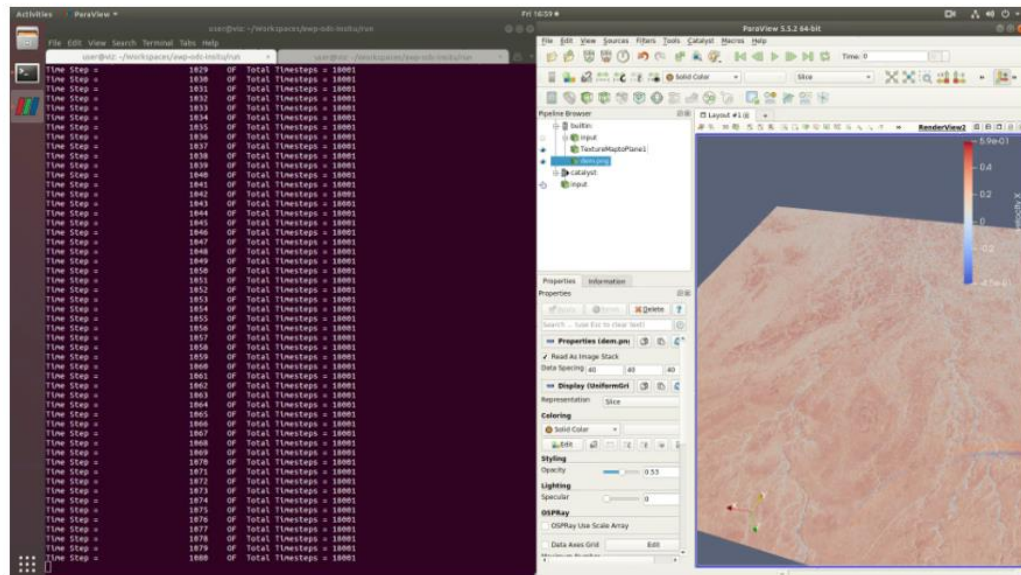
Activities ParaView ▾ Fri 16:59 ●

user@vlc: ~/workspaces/eep-odc-insitu/run

File Edit View Search Terminal Tabs Help

user@vlc: ~/workspaces/eep-odc-insitu/run

Time Step = 1029 OF Total Timesteps = 10001
Time Step = 1030 OF Total Timesteps = 10001
Time Step = 1031 OF Total Timesteps = 10001
Time Step = 1032 OF Total Timesteps = 10001
Time Step = 1033 OF Total Timesteps = 10001
Time Step = 1034 OF Total Timesteps = 10001
Time Step = 1035 OF Total Timesteps = 10001
Time Step = 1036 OF Total Timesteps = 10001
Time Step = 1037 OF Total Timesteps = 10001
Time Step = 1038 OF Total Timesteps = 10001
Time Step = 1039 OF Total Timesteps = 10001
Time Step = 1040 OF Total Timesteps = 10001
Time Step = 1041 OF Total Timesteps = 10001
Time Step = 1042 OF Total Timesteps = 10001
Time Step = 1043 OF Total Timesteps = 10001
Time Step = 1044 OF Total Timesteps = 10001
Time Step = 1045 OF Total Timesteps = 10001
Time Step = 1046 OF Total Timesteps = 10001
Time Step = 1047 OF Total Timesteps = 10001
Time Step = 1048 OF Total Timesteps = 10001
Time Step = 1049 OF Total Timesteps = 10001
Time Step = 1050 OF Total Timesteps = 10001
Time Step = 1051 OF Total Timesteps = 10001
Time Step = 1052 OF Total Timesteps = 10001
Time Step = 1053 OF Total Timesteps = 10001
Time Step = 1054 OF Total Timesteps = 10001
Time Step = 1055 OF Total Timesteps = 10001
Time Step = 1056 OF Total Timesteps = 10001
Time Step = 1057 OF Total Timesteps = 10001
Time Step = 1058 OF Total Timesteps = 10001
Time Step = 1059 OF Total Timesteps = 10001
Time Step = 1060 OF Total Timesteps = 10001
Time Step = 1061 OF Total Timesteps = 10001
Time Step = 1062 OF Total Timesteps = 10001
Time Step = 1063 OF Total Timesteps = 10001
Time Step = 1064 OF Total Timesteps = 10001
Time Step = 1065 OF Total Timesteps = 10001
Time Step = 1066 OF Total Timesteps = 10001
Time Step = 1067 OF Total Timesteps = 10001
Time Step = 1068 OF Total Timesteps = 10001
Time Step = 1069 OF Total Timesteps = 10001
Time Step = 1070 OF Total Timesteps = 10001
Time Step = 1071 OF Total Timesteps = 10001
Time Step = 1072 OF Total Timesteps = 10001
Time Step = 1073 OF Total Timesteps = 10001
Time Step = 1074 OF Total Timesteps = 10001
Time Step = 1075 OF Total Timesteps = 10001
Time Step = 1076 OF Total Timesteps = 10001
Time Step = 1077 OF Total Timesteps = 10001
Time Step = 1078 OF Total Timesteps = 10001
Time Step = 1079 OF Total Timesteps = 10001
Time Step = 1080 OF Total Timesteps = 10001

ParaView 5.5.2 64-bit

File Edit View Sources Filters Tools Catalyst Macros Help

Time: 0

Solid Color Slice

Pipeline Browser
builtin:
input
TextureMaptoPlane1
dem.png
catalyst:
input

Layout #1
RenderView2

5.9e-01
0.4
0.2
0
-0.2
-4.1e-01

Properties Information
Properties
Apply Reset Delete ?
Search ... (use Esc to clear text)
Properties (dem.png)
Read As Image Stack
Data Spacing 40 40 40
Display (UniformGri
Representation Slice
Coloring
Solid Color
Edit
Styling
Opacity 0.53
Lighting
Specular 0
OSPRay
OSPRay Use Scale Array
Data Axes Grid Edit